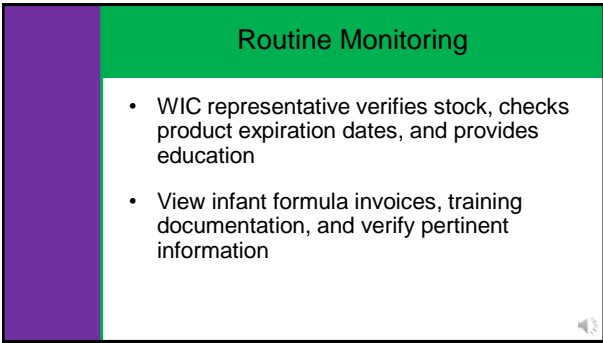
Routine Monitoring

• WIC representative verifies stock, checks product expiration dates, and provides education

• View infant formula invoices, training documentation, and verify pertinent information